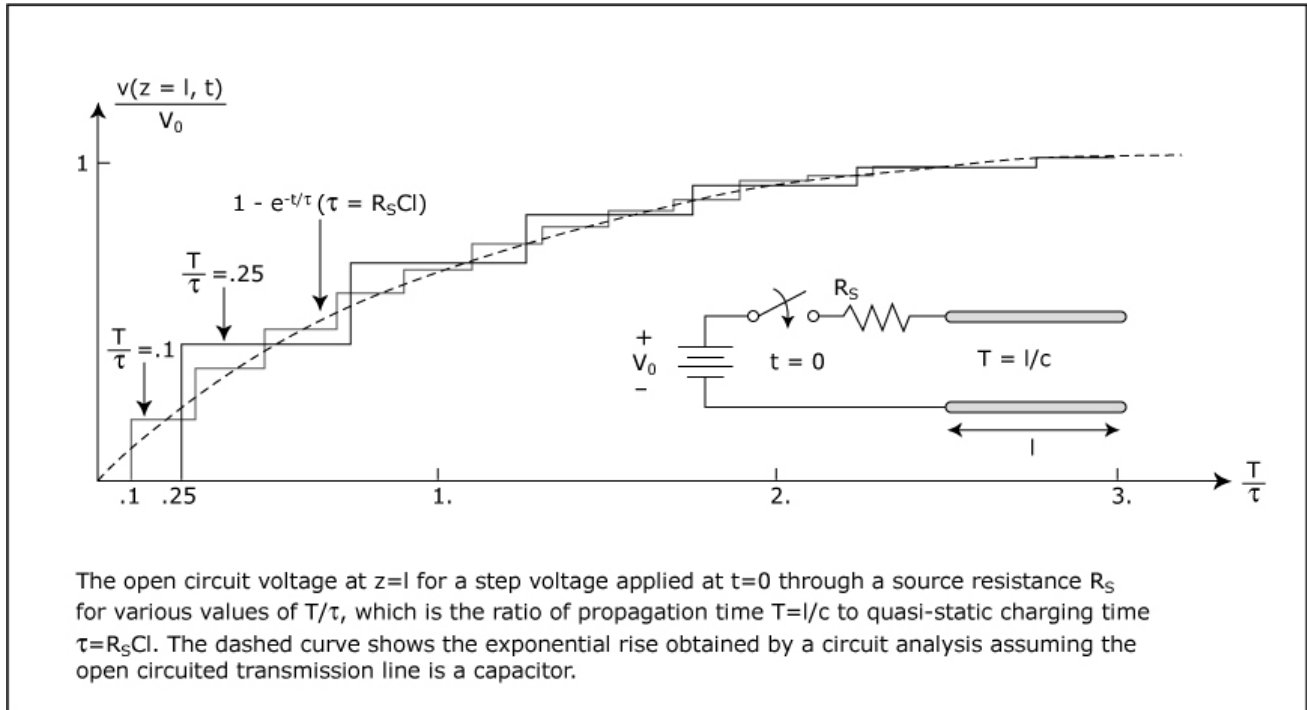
$\frac{v(z = l, t)}{V_0}$

1

$1 - e^{-t/\tau} (\tau = R_S Cl)$

$\frac{T}{\tau} = .25$

$\frac{T}{\tau} = .1$

$R_S$

+

$V_0$

–

t = 0

T = l/c

l

.1 .25 1. 2. 3.

$\frac{T}{\tau}$

The open circuit voltage at z=l for a step voltage applied at t=0 through a source resistance $R_S$ for various values of T/τ, which is the ratio of propagation time T=l/c to quasi-static charging time τ=$R_S$Cl. The dashed curve shows the exponential rise obtained by a circuit analysis assuming the open circuited transmission line is a capacitor.